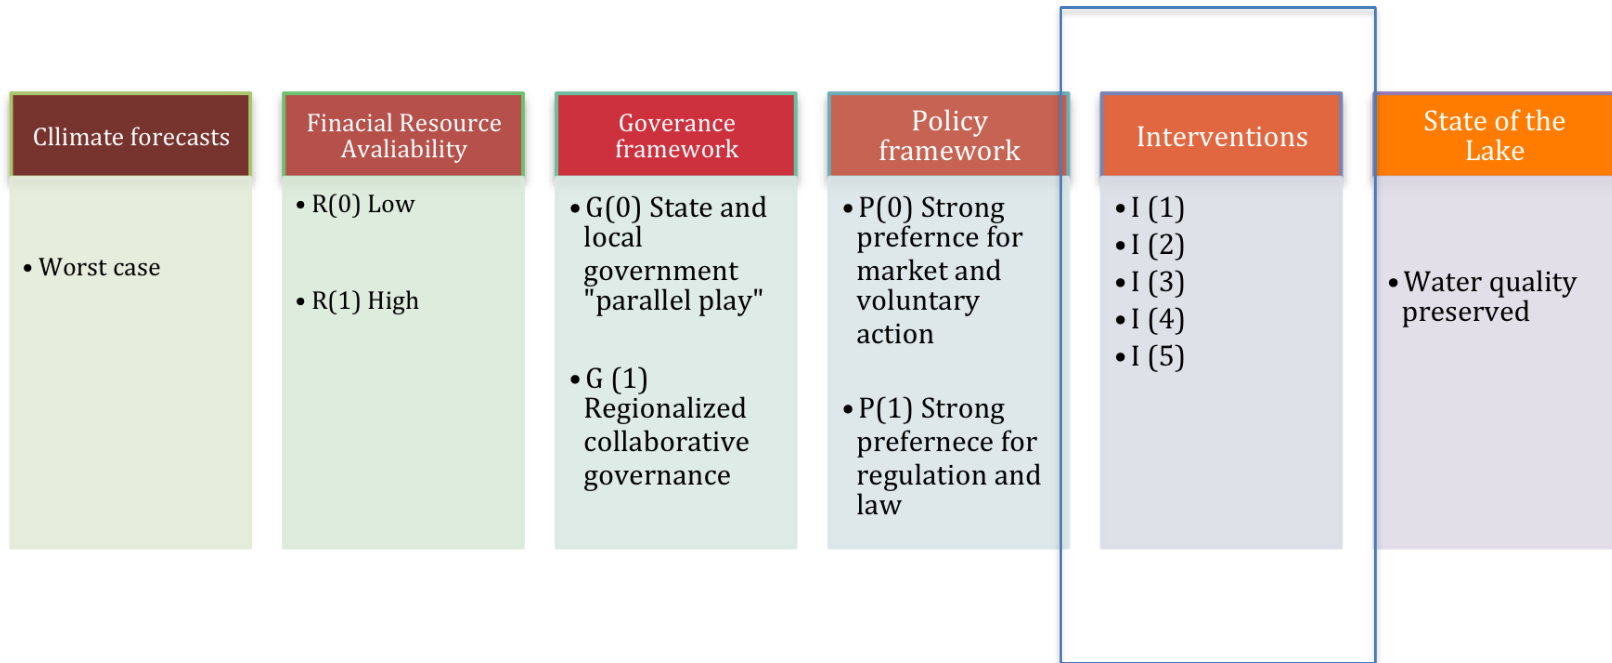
Cllimate forecasts

• Worst case

Finacial Resource Avaliability

• R(0) Low

• R(1) High

Goverance framework

• G(0) State and local government "parallel play"

• G (1) Regionalized collaborative governance

Policy framework

• P(0) Strong prefernce for market and voluntary action

• P(1) Strong preference for regulation and law

Interventions

• I (1)
• I (2)
• I (3)
• I (4)
• I (5)

State of the Lake

• Water quality preserved